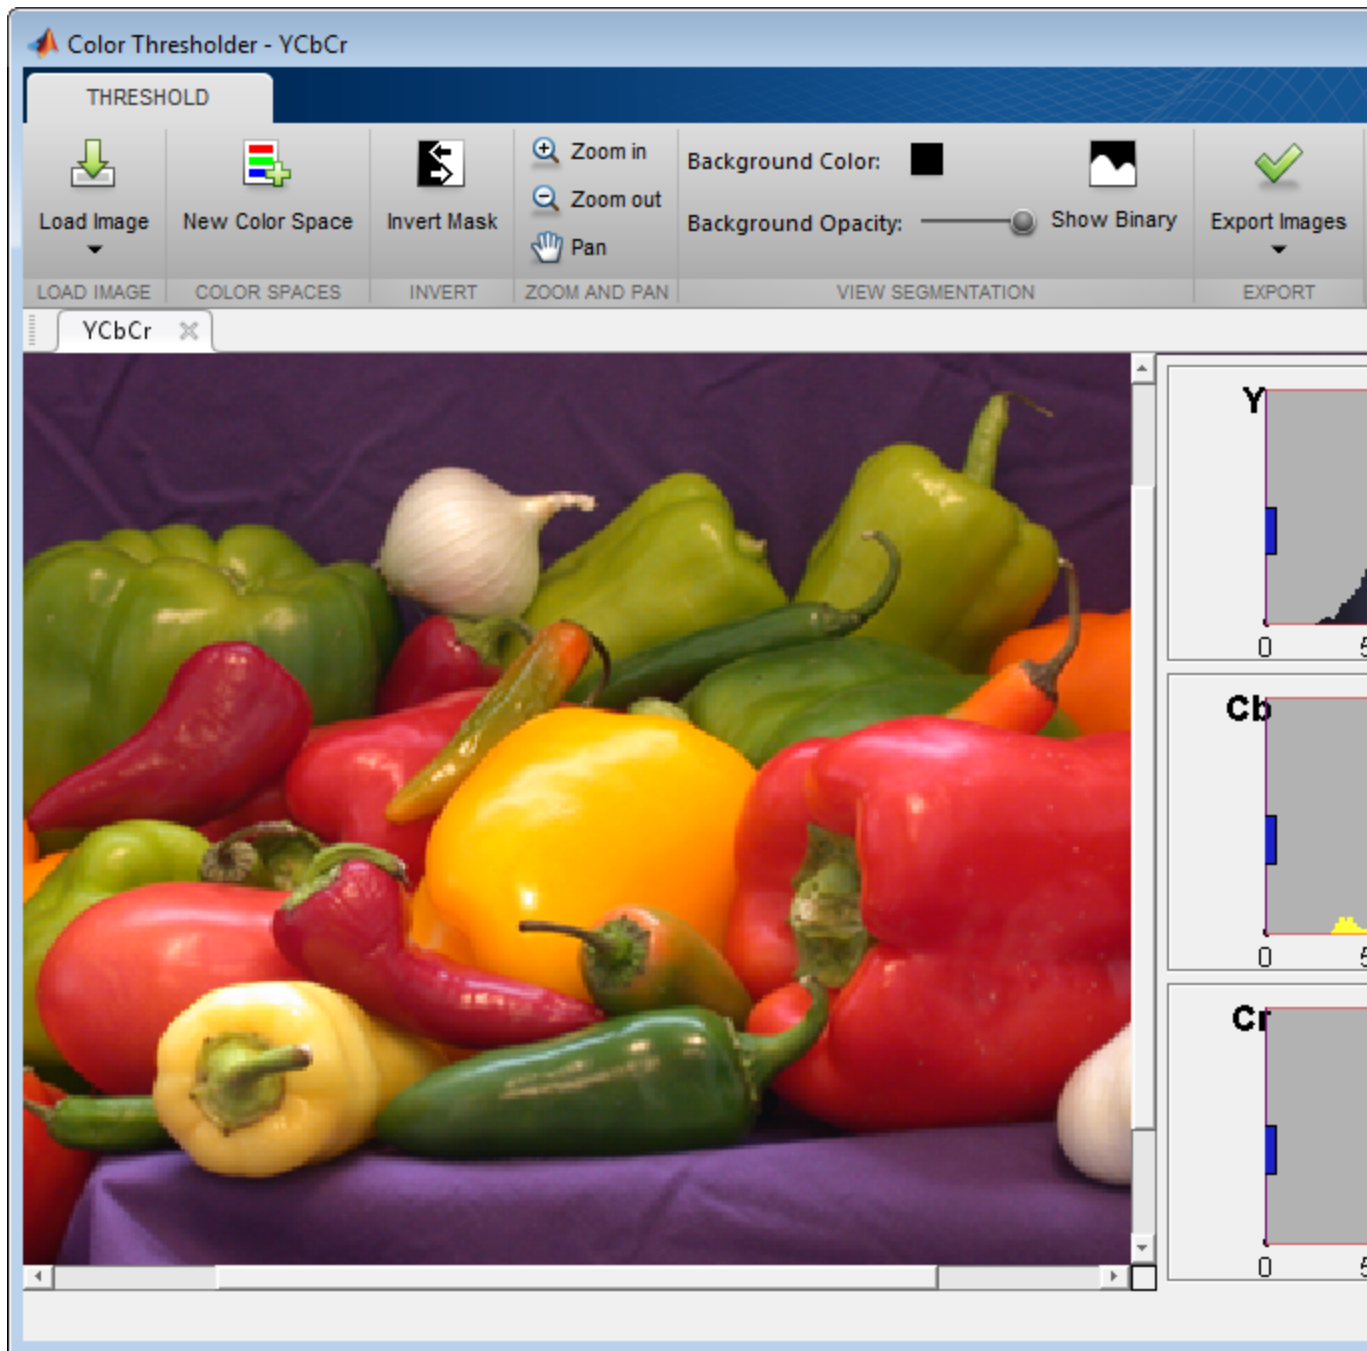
Color Thresholder - YCbCr

THRESHOLD

Load Image
New Color Space
Invert Mask
Zoom in
Zoom out
Pan
Background Color:
Background Opacity:
Show Binary
Export Images

LOAD IMAGE
COLOR SPACES
INVERT
ZOOM AND PAN
VIEW SEGMENTATION
EXPORT

YCbCr

Y
0
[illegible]

Cb
0
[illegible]

Cr
0
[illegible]